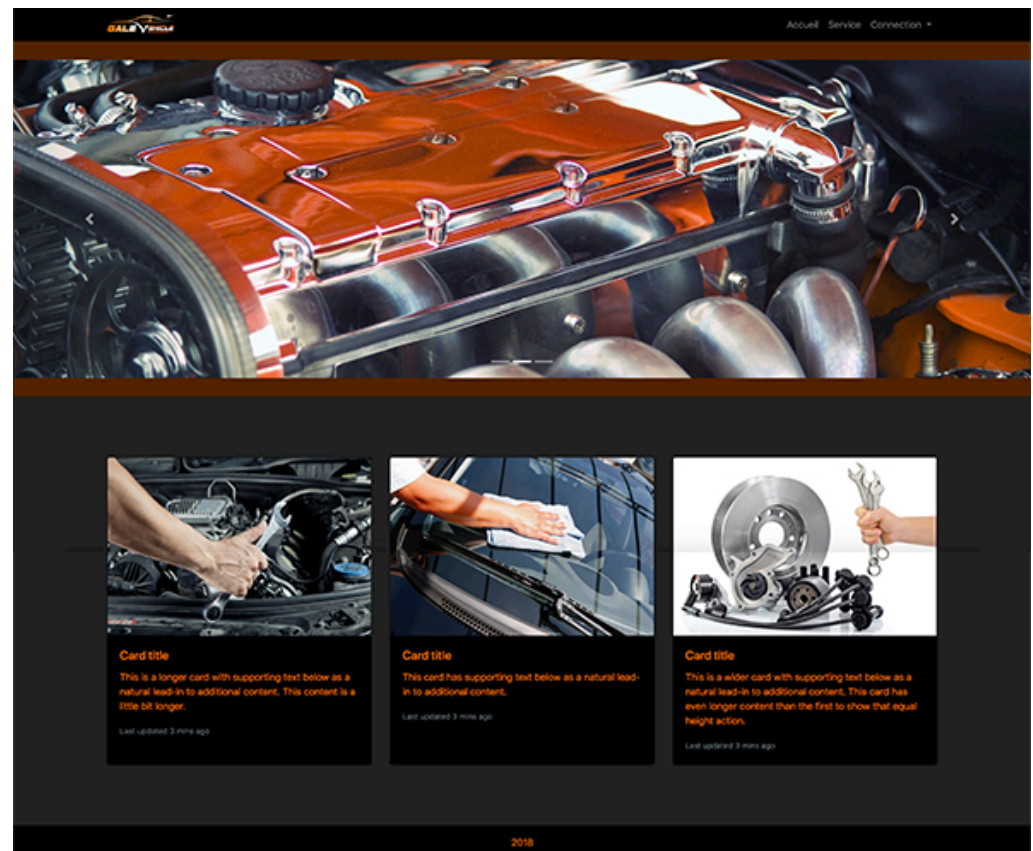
GALE V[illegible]

Accueil Service Connection

Card title

This is a longer card with supporting text below as a natural lead-in to additional content. This content is a little bit longer.

Last updated 3 mins ago

Card title

This card has supporting text below as a natural lead-in to additional content.

Last updated 3 mins ago

Card title

This is a wider card with supporting text below as a natural lead-in to additional content. This card has even longer content than the first to show that equal height action.

Last updated 3 mins ago

2018